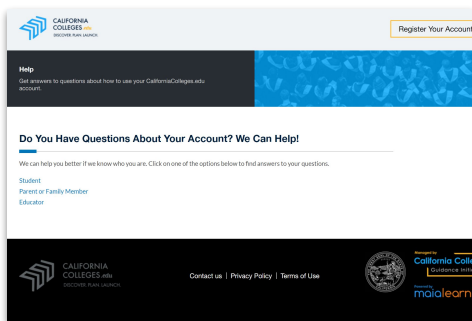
CALIFORNIA COLLEGES.edu
DISCOVER. PLAN. LAUNCH.

Register Your Account

Help
Get answers to questions about how to use your CaliforniaColleges.edu account.

Do You Have Questions About Your Account? We Can Help!

We can help you better if we know who you are. Click on one of the options below to find answers to your questions.

Student
Parent or Family Member
Educator

CALIFORNIA COLLEGES.edu
DISCOVER. PLAN. LAUNCH.

Contact us | Privacy Policy | Terms of Use

Managed by
California Colle
Guidance Initi
Powered by
maialearn